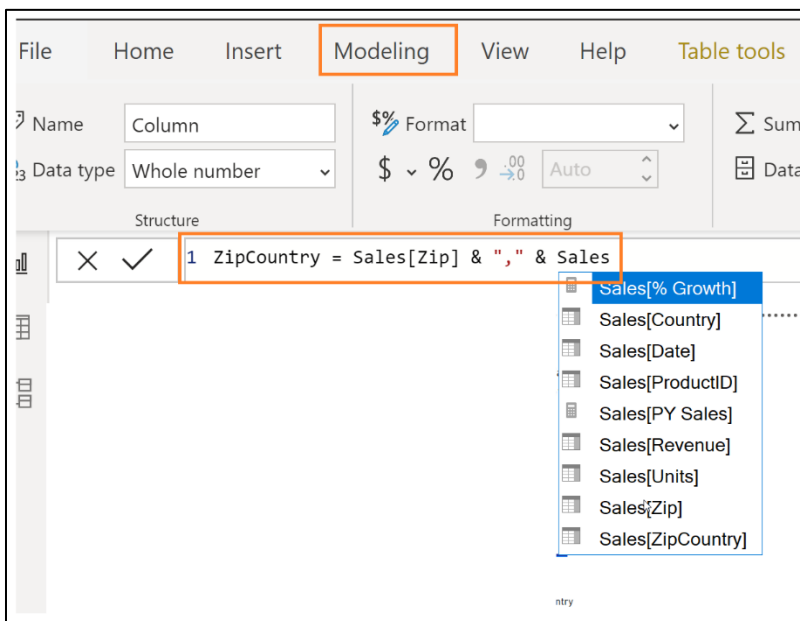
File Home Insert Modeling View Help Table tools

Name Column
Data type Whole number
Structure

Format
$ % , .00 Auto
Formatting

Sum
Data

1 ZipCountry = Sales[Zip] & "," & Sales

Sales[% Growth]
Sales[Country]
Sales[Date]
Sales[ProductID]
Sales[PY Sales]
Sales[Revenue]
Sales[Units]
Sales[Zip]
Sales[ZipCountry]

ntry